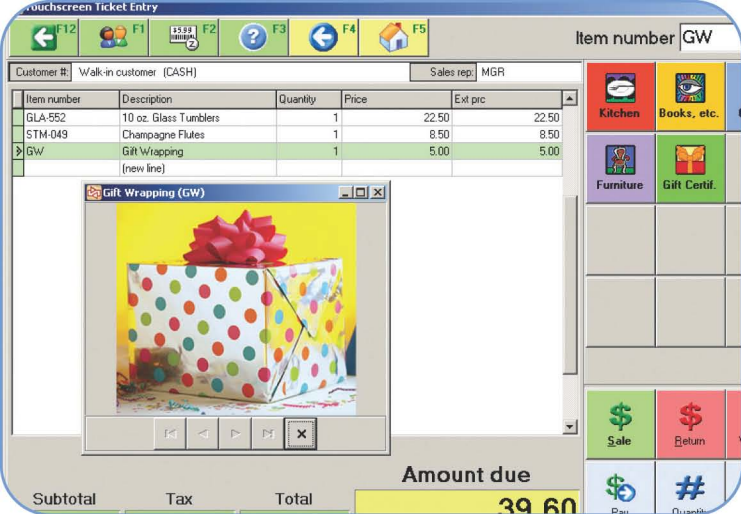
ouchscreen Ticket Entry

F12 F1 $5.99 F2 F3 F4 F5

Item number GW

Customer #: Walk-in customer (CASH)

Sales rep: MGR

| Item number | Description | Quantity | Price | Ext prc |
|---|---|---|---|---|
| GLA-552 | 10 oz. Glass Tumblers | 1 | 22.50 | 22.50 |
| STM-049 | Champagne Flutes | 1 | 8.50 | 8.50 |
| GW | Gift Wrapping | 1 | 5.00 | 5.00 |
| | (new line) | | | |

Gift Wrapping (GW)

Kitchen

Books, etc.

Furniture

Gift Certif.

Sale

Return

Amount due

Subtotal

Tax

Total

39.60

Pay

Quantity